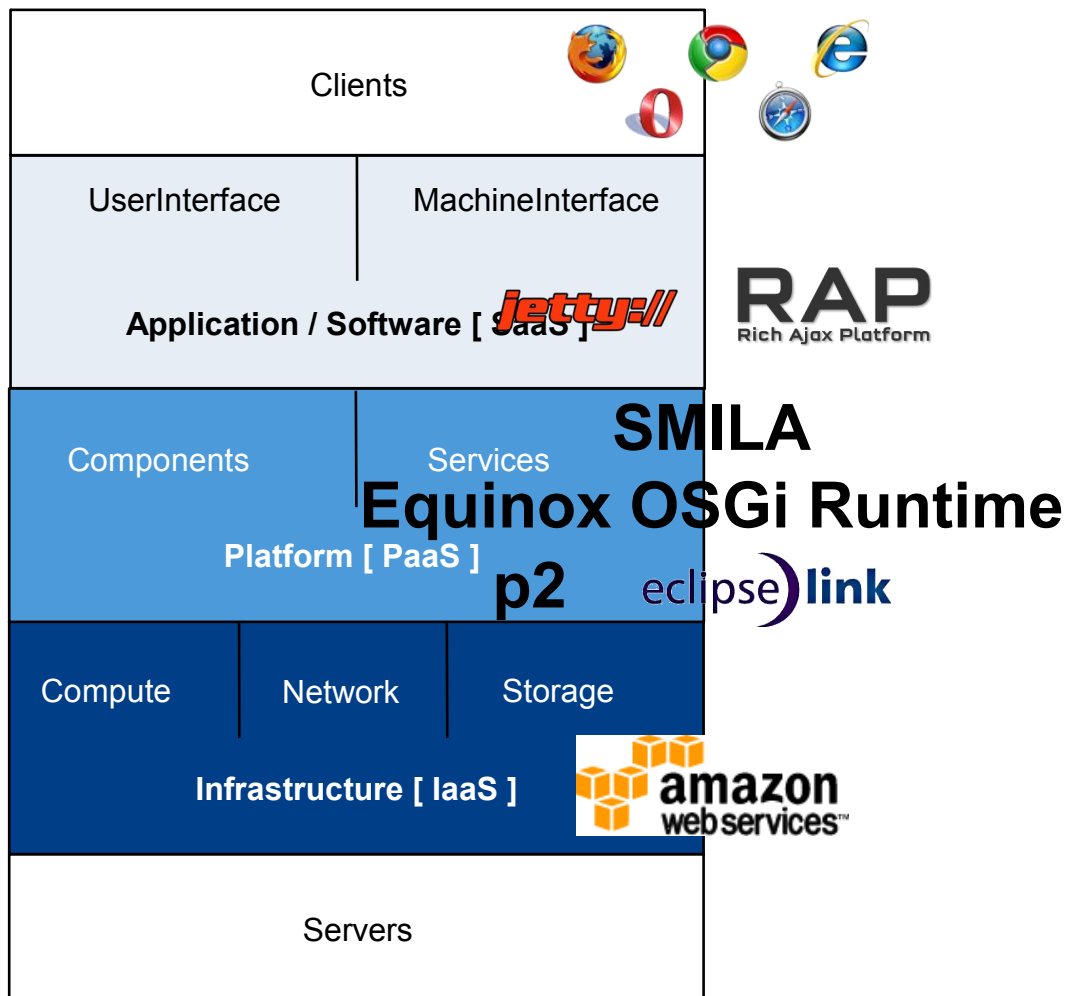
Clients

UserInterface

MachineInterface

Application / Software [ SaaS ]

jetty://

RAP
Rich Ajax Platform

SMILA

Components

Services

Equinox OSGi Runtime

Platform [ PaaS ]

p2

eclipselink

Compute

Network

Storage

Infrastructure [ IaaS ]

amazon webservices™

Servers